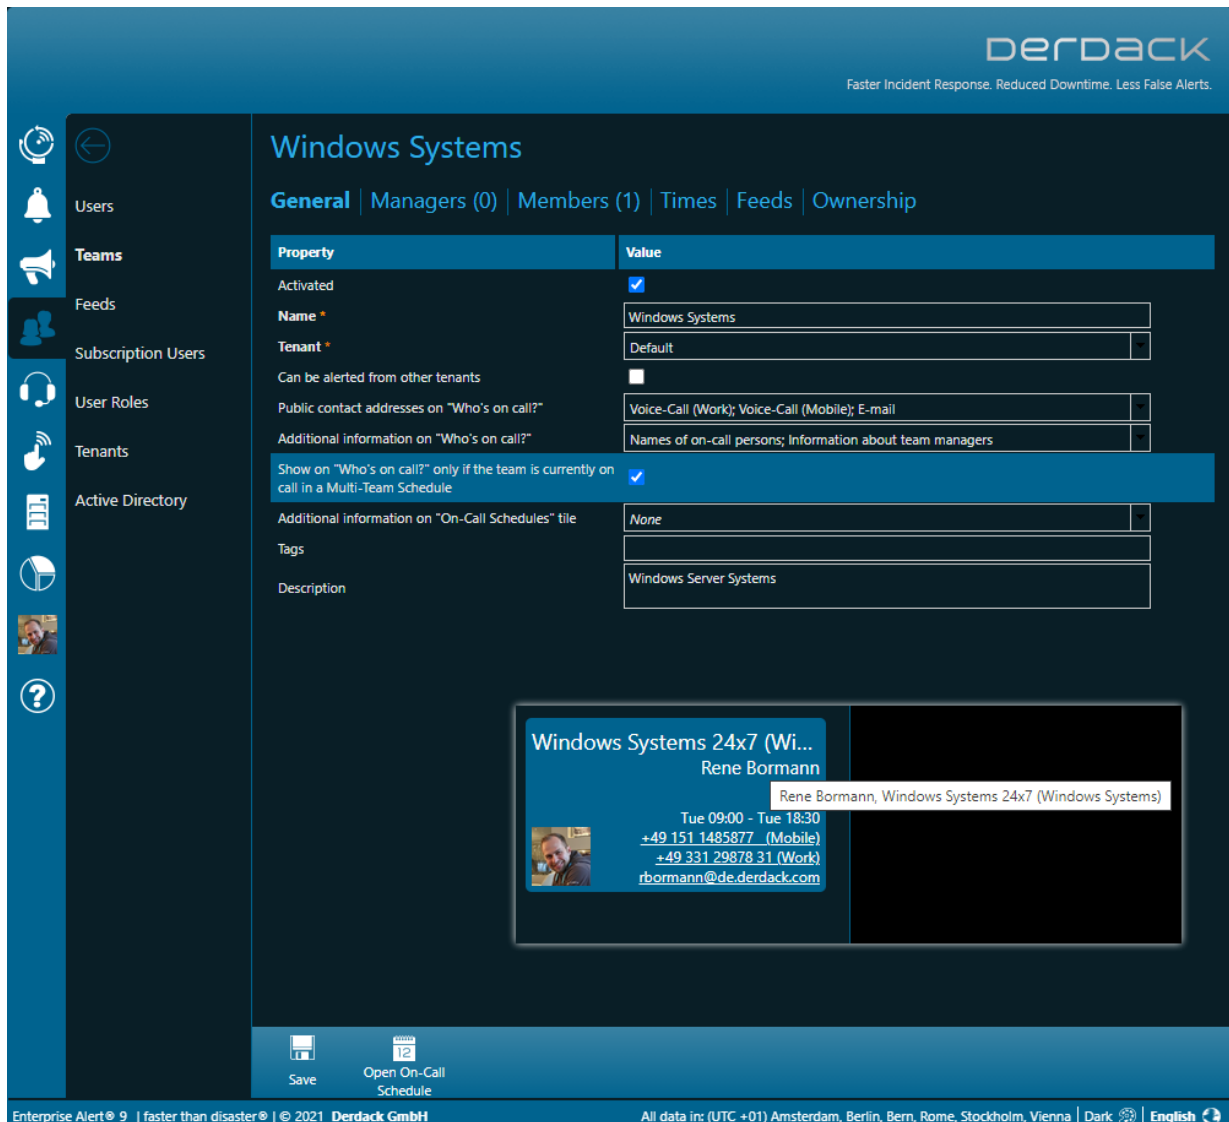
Derdack
Faster Incident Response. Reduced Downtime. Less False Alerts.

Users
Teams
Feeds
Subscription Users
User Roles
Tenants
Active Directory

Windows Systems

General | Managers (0) | Members (1) | Times | Feeds | Ownership

| Property | Value |
|---|---|
| Activated | ✓ |
| Name * | Windows Systems |
| Tenant * | Default |
| Can be alerted from other tenants | |
| Public contact addresses on "Who's on call?" | Voice-Call (Work); Voice-Call (Mobile); E-mail |
| Additional information on "Who's on call?" | Names of on-call persons; Information about team managers |
| Show on "Who's on call?" only if the team is currently on call in a Multi-Team Schedule | ✓ |
| Additional information on "On-Call Schedules" tile | None |
| Tags | |
| Description | Windows Server Systems |

Windows Systems 24x7 (Wi...
Rene Bormann
Rene Bormann, Windows Systems 24x7 (Windows Systems)
Tue 09:00 - Tue 18:30
+49 151 1485877 (Mobile)
+49 331 29878 31 (Work)
rbormann@de.derdack.com

Save
12
Open On-Call Schedule

Enterprise Alert® 9 | faster than disaster® | © 2021 Derdack GmbH
All data in: (UTC +01) Amsterdam, Berlin, Bern, Rome, Stockholm, Vienna | Dark | English